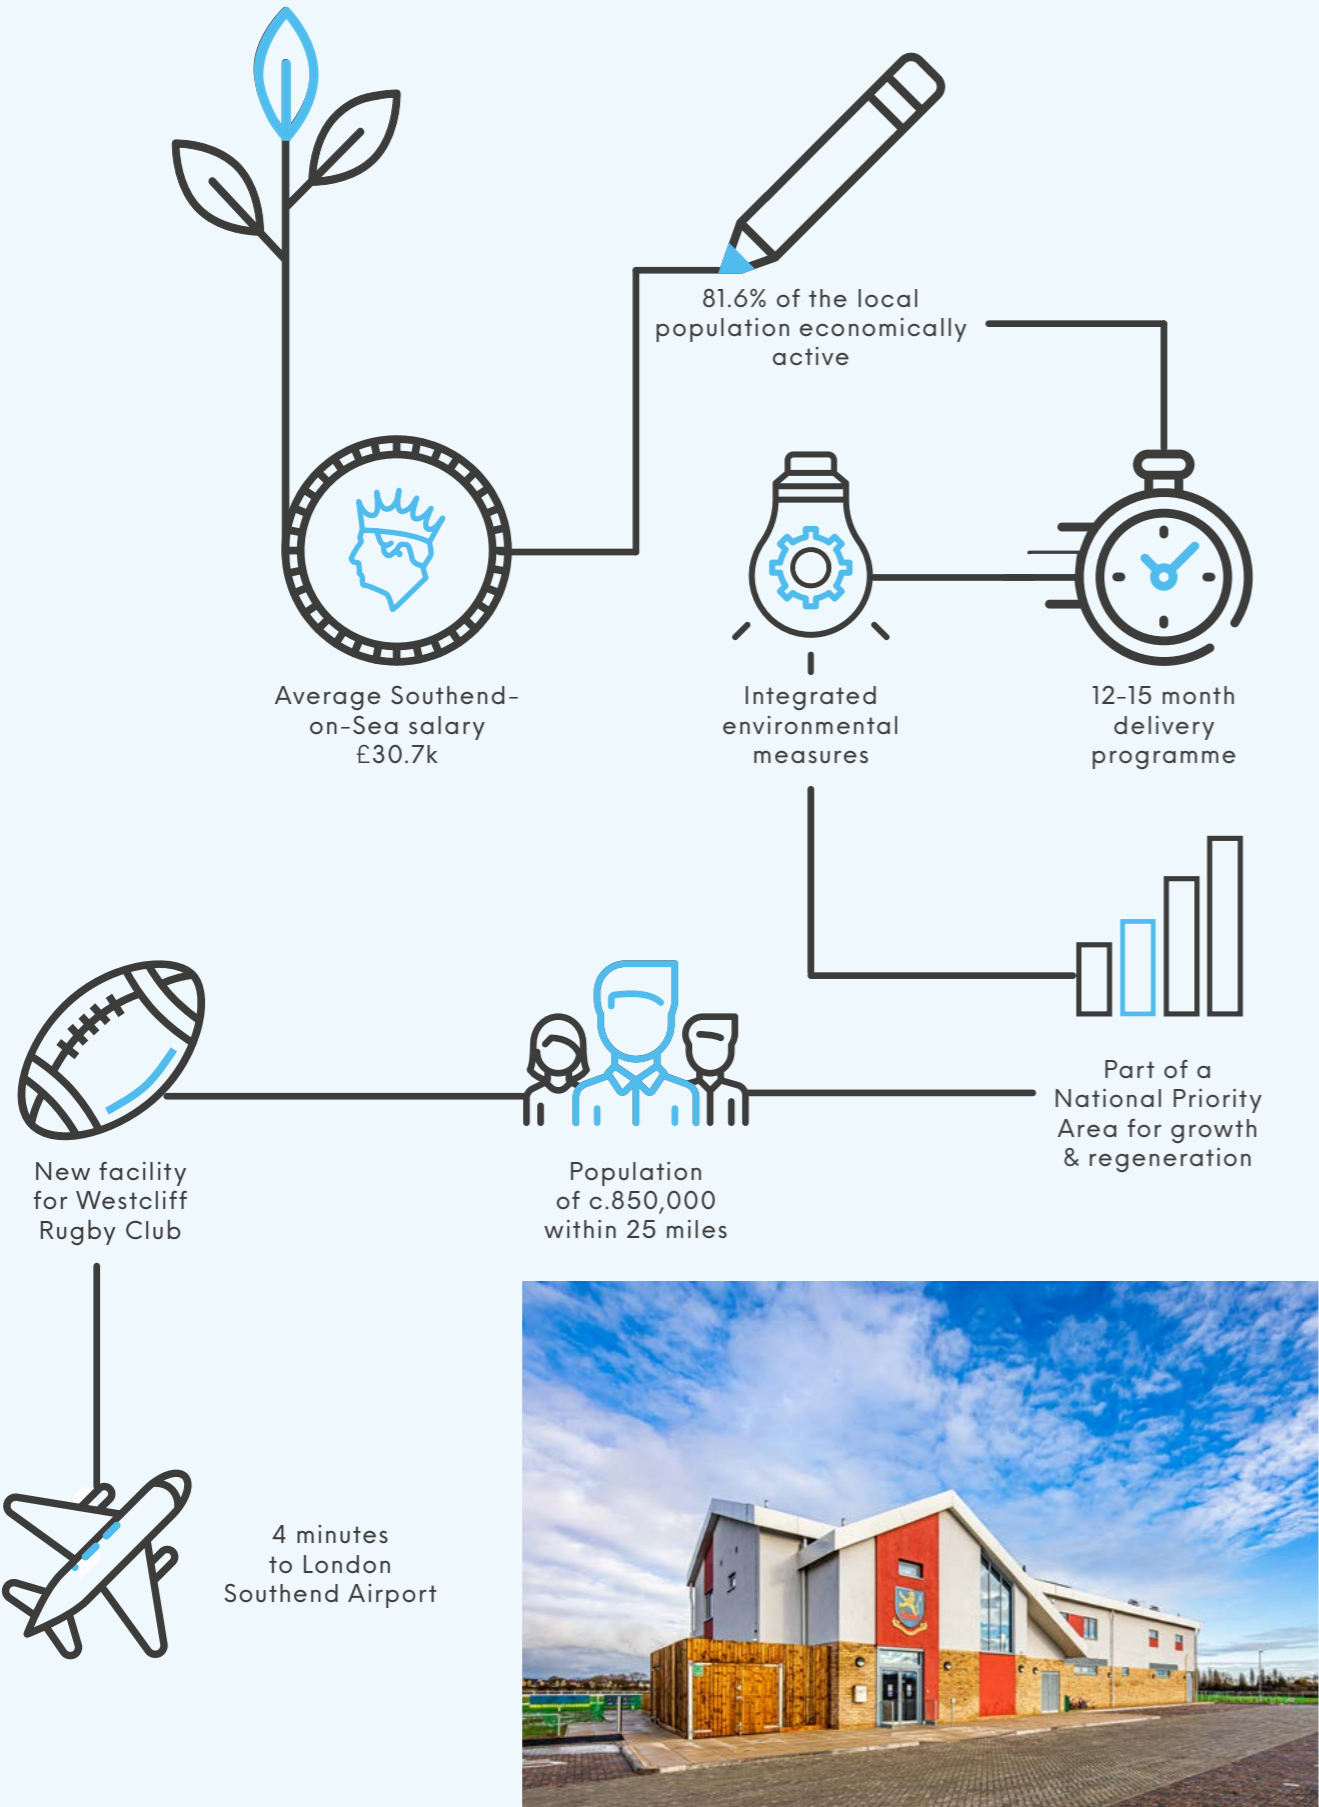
81.6% of the local population economically active

Average Southend-on-Sea salary £30.7k

Integrated environmental measures

12-15 month delivery programme

Part of a National Priority Area for growth & regeneration

New facility for Westcliff Rugby Club

Population of c.850,000 within 25 miles

4 minutes to London Southend Airport